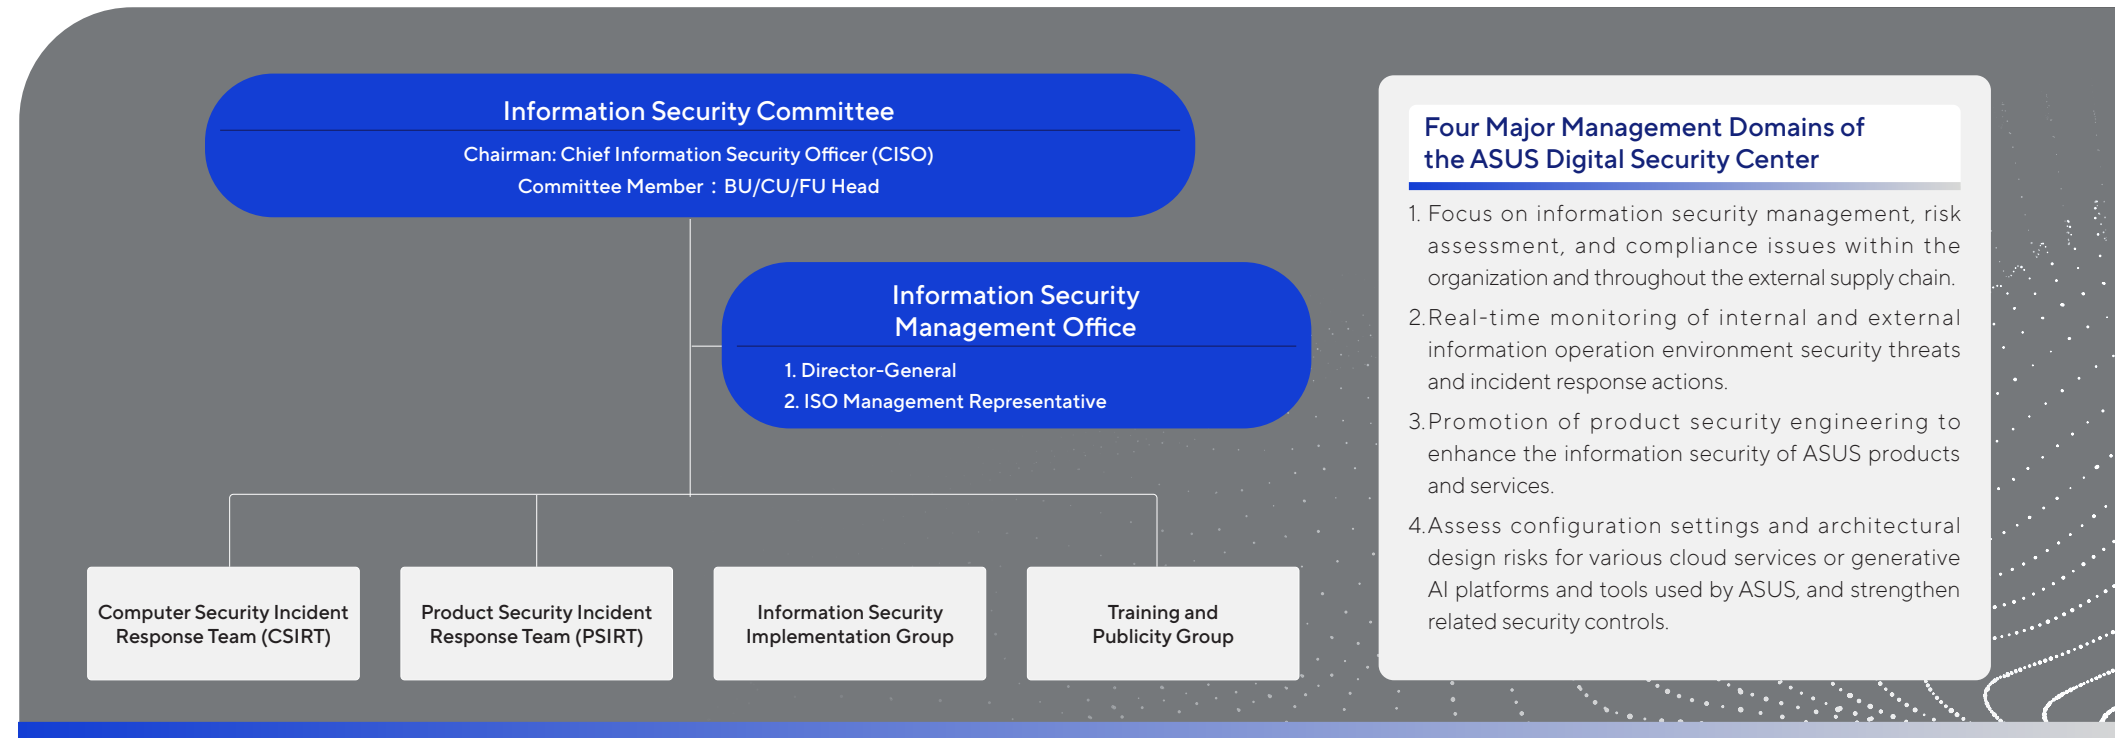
Information Security Committee

Chairman: Chief Information Security Officer (CISO)
Committee Member：BU/CU/FU Head

Information Security Management Office

1. Director-General
2. ISO Management Representative

Computer Security Incident Response Team (CSIRT)

Product Security Incident Response Team (PSIRT)

Information Security Implementation Group

Training and Publicity Group

Four Major Management Domains of the ASUS Digital Security Center

1. Focus on information security management, risk assessment, and compliance issues within the organization and throughout the external supply chain.

2. Real-time monitoring of internal and external information operation environment security threats and incident response actions.

3. Promotion of product security engineering to enhance the information security of ASUS products and services.

4. Assess configuration settings and architectural design risks for various cloud services or generative AI platforms and tools used by ASUS, and strengthen related security controls.